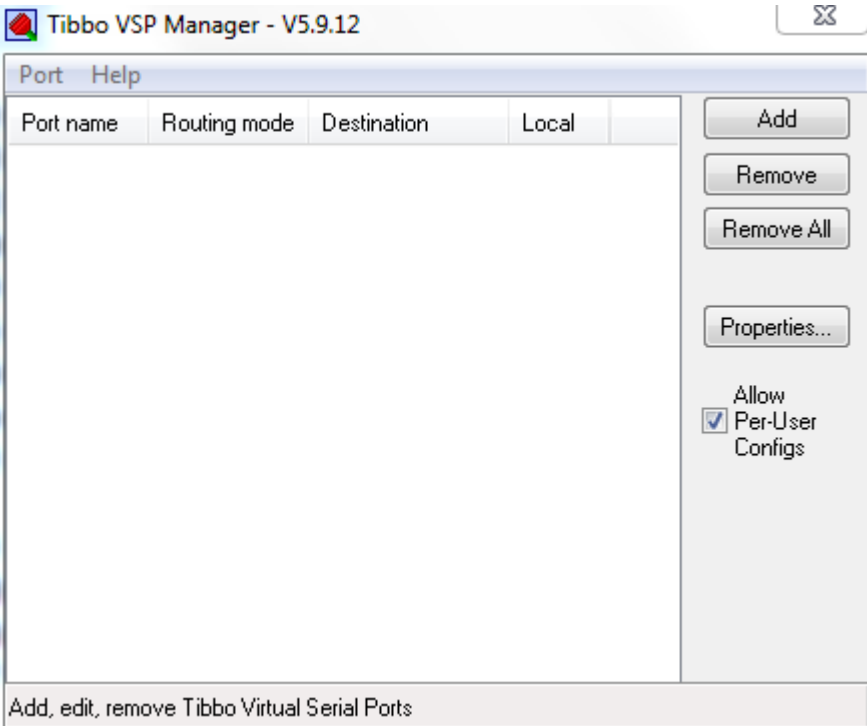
Tibbo VSP Manager - V5.9.12

Port Help

| Port name | Routing mode | Destination | Local |
|---|---|---|---|

Add

Remove

Remove All

Properties...

Allow Per-User Configs

Add, edit, remove Tibbo Virtual Serial Ports